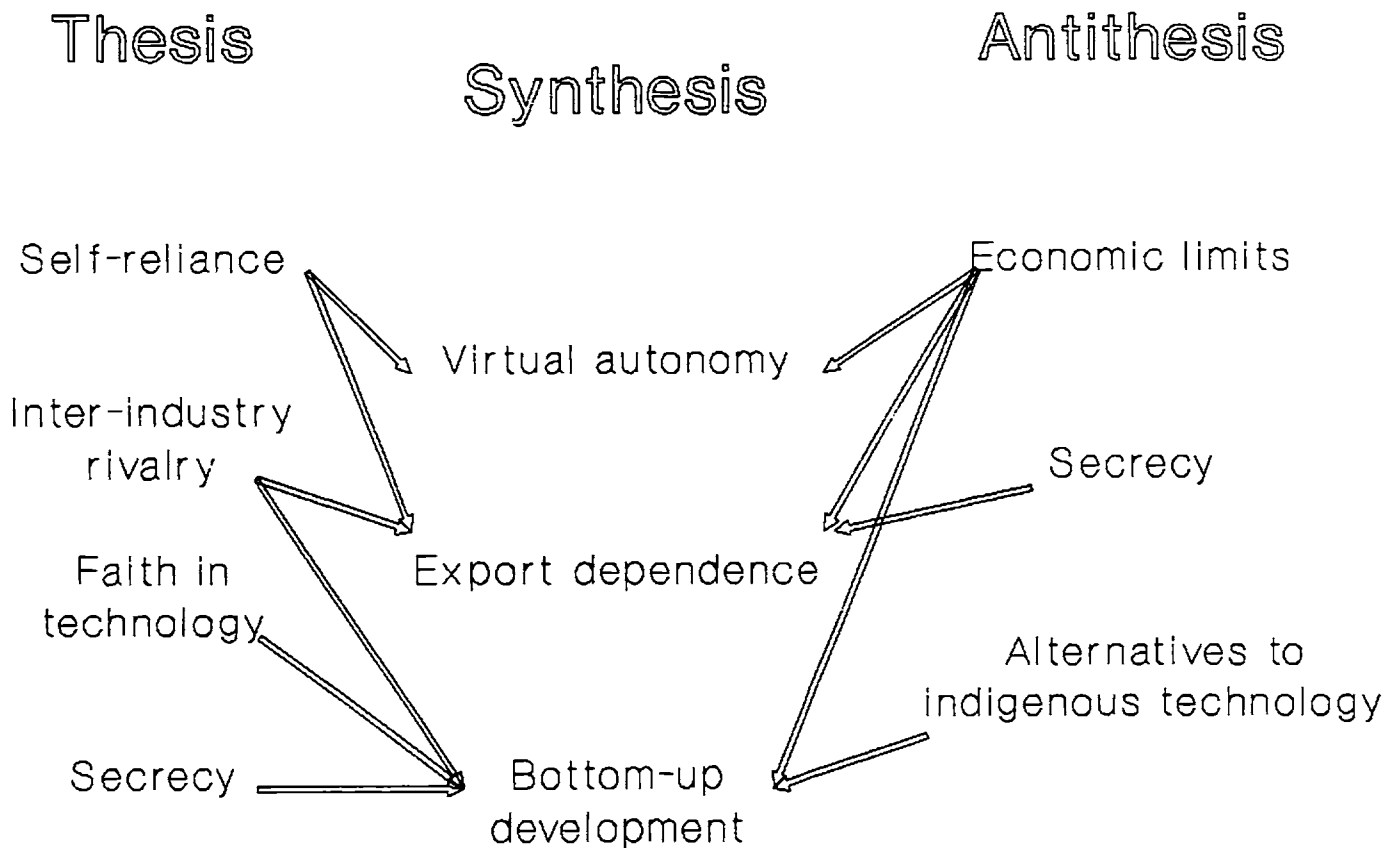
Thesis

Synthesis

Antithesis

Self-reliance

Economic limits

Virtual autonomy

Inter-industry rivalry

Secrecy

Export dependence

Faith in technology

Alternatives to indigenous technology

Secrecy

Bottom-up development